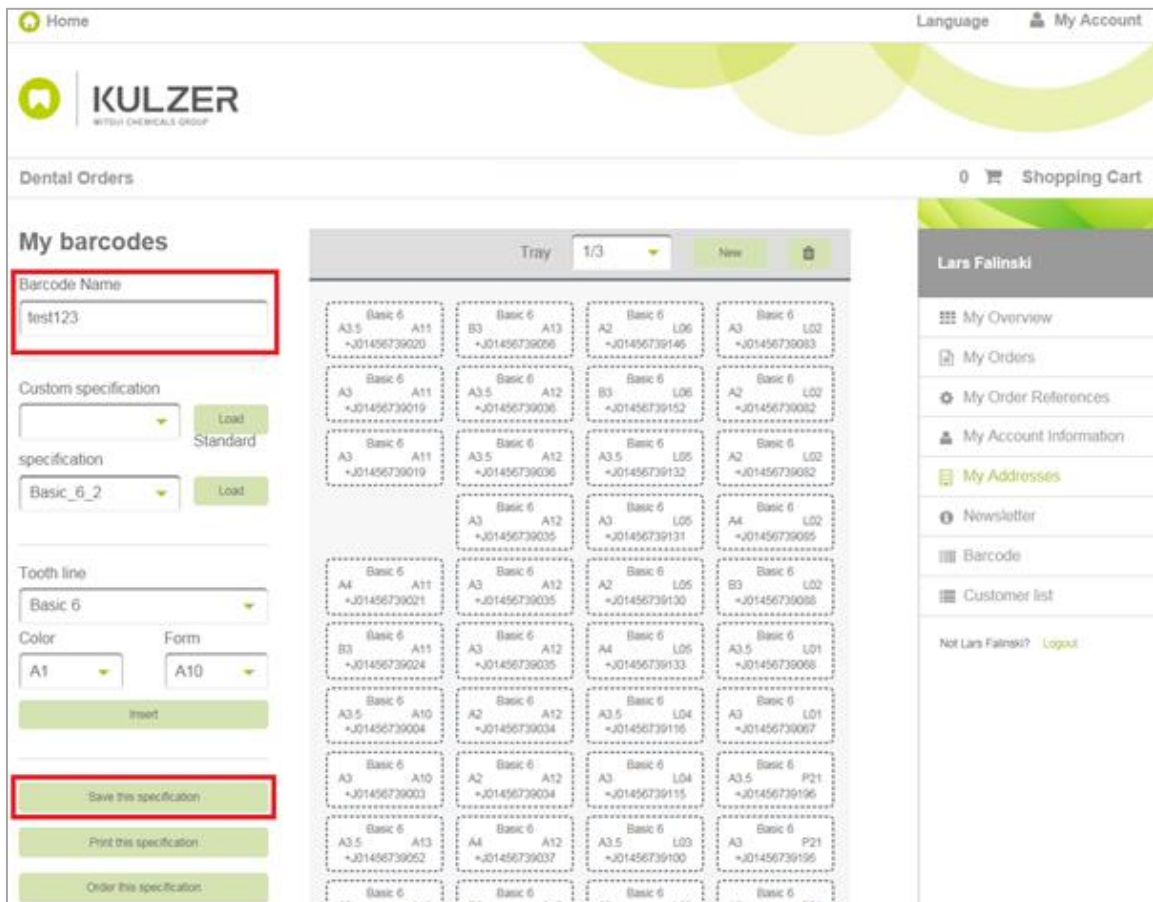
Home

Language My Account

KULZER
MITSUI CHEMICALS GROUP

Dental Orders

0 Shopping Cart

My barcodes

Barcode Name
test123

Custom specification
Load
Standard specification
Basic_6_2
Load

Tooth line
Basic 6
Color Form
A1 A10
Insert

Save this specification
Print this specification
Order this specification

Tray 1/3 New

| | | | |
|---|---|---|---|
| Basic 6 A3.5 A11 +J01456739020 | Basic 6 B3 A13 +J01456739056 | Basic 6 A2 L06 +J01456739146 | Basic 6 A3 L02 +J01456739083 |
| Basic 6 A3 A11 +J01456739019 | Basic 6 A3.5 A12 +J01456739036 | Basic 6 B3 L06 +J01456739152 | Basic 6 A2 L02 +J01456739082 |
| Basic 6 A3 A11 +J01456739019 | Basic 6 A3.5 A12 +J01456739036 | Basic 6 A3.5 L05 +J01456739132 | Basic 6 A2 L02 +J01456739082 |
| | Basic 6 A3 A12 +J01456739035 | Basic 6 A3 L05 +J01456739131 | Basic 6 A4 L02 +J01456739085 |
| Basic 6 A4 A11 +J01456739021 | Basic 6 A3 A12 +J01456739035 | Basic 6 A2 L05 +J01456739130 | Basic 6 B3 L02 +J01456739088 |
| Basic 6 B3 A11 +J01456739024 | Basic 6 A3 A12 +J01456739035 | Basic 6 A4 L05 +J01456739133 | Basic 6 A3.5 L01 +J01456739068 |
| Basic 6 A3.5 A10 +J01456739004 | Basic 6 A2 A12 +J01456739034 | Basic 6 A3.5 L04 +J01456739116 | Basic 6 A3 L01 +J01456739067 |
| Basic 6 A3 A10 +J01456739003 | Basic 6 A2 A12 +J01456739034 | Basic 6 A3 L04 +J01456739115 | Basic 6 A3.5 P21 +J01456739196 |
| Basic 6 A3.5 A13 +J01456739052 | Basic 6 A4 A12 +J01456739037 | Basic 6 A3.5 L03 +J01456739100 | Basic 6 A3 P21 +J01456739195 |
| Basic 6 | Basic 6 | Basic 6 | Basic 6 |

Lars Falinski

My Overview
My Orders
My Order References
My Account Information
My Addresses
Newsletter
Barcode
Customer list

Not Lars Falinski? Logout